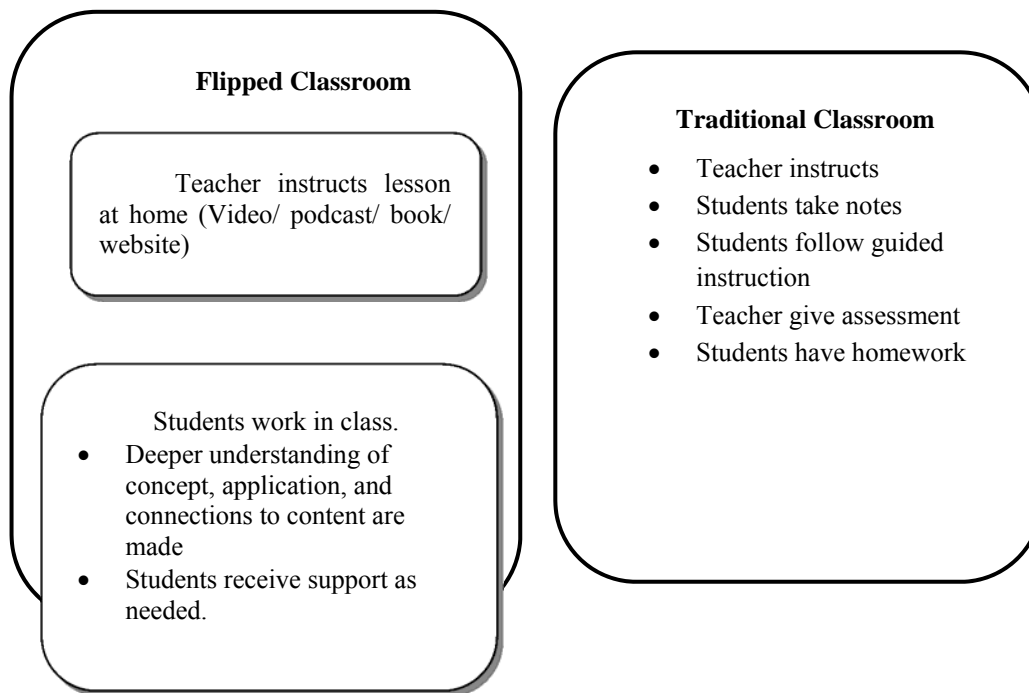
Flipped Classroom

Teacher instructs lesson at home (Video/ podcast/ book/ website)

Students work in class.
- Deeper understanding of concept, application, and connections to content are made
- Students receive support as needed.

Traditional Classroom
- Teacher instructs
- Students take notes
- Students follow guided instruction
- Teacher give assessment
- Students have homework